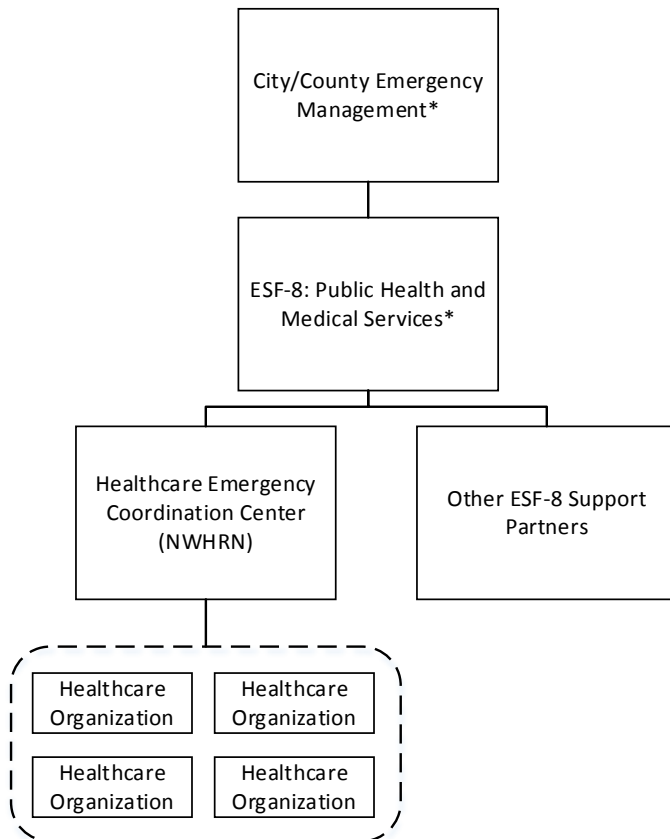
City/County Emergency Management*

ESF-8: Public Health and Medical Services*

Healthcare Emergency Coordination Center (NWHRN)

Other ESF-8 Support Partners

Healthcare Organization

Healthcare Organization

Healthcare Organization

Healthcare Organization